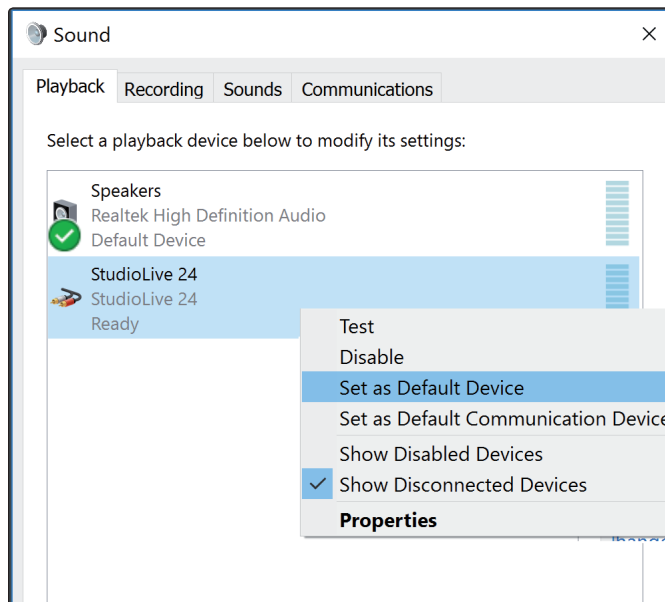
Sound

×

Playback Recording Sounds Communications

Select a playback device below to modify its settings:

Speakers
Realtek High Definition Audio
Default Device

StudioLive 24
StudioLive 24
Ready

Test
Disable
Set as Default Device
Set as Default Communication Device
Show Disabled Devices
✓ Show Disconnected Devices
Properties